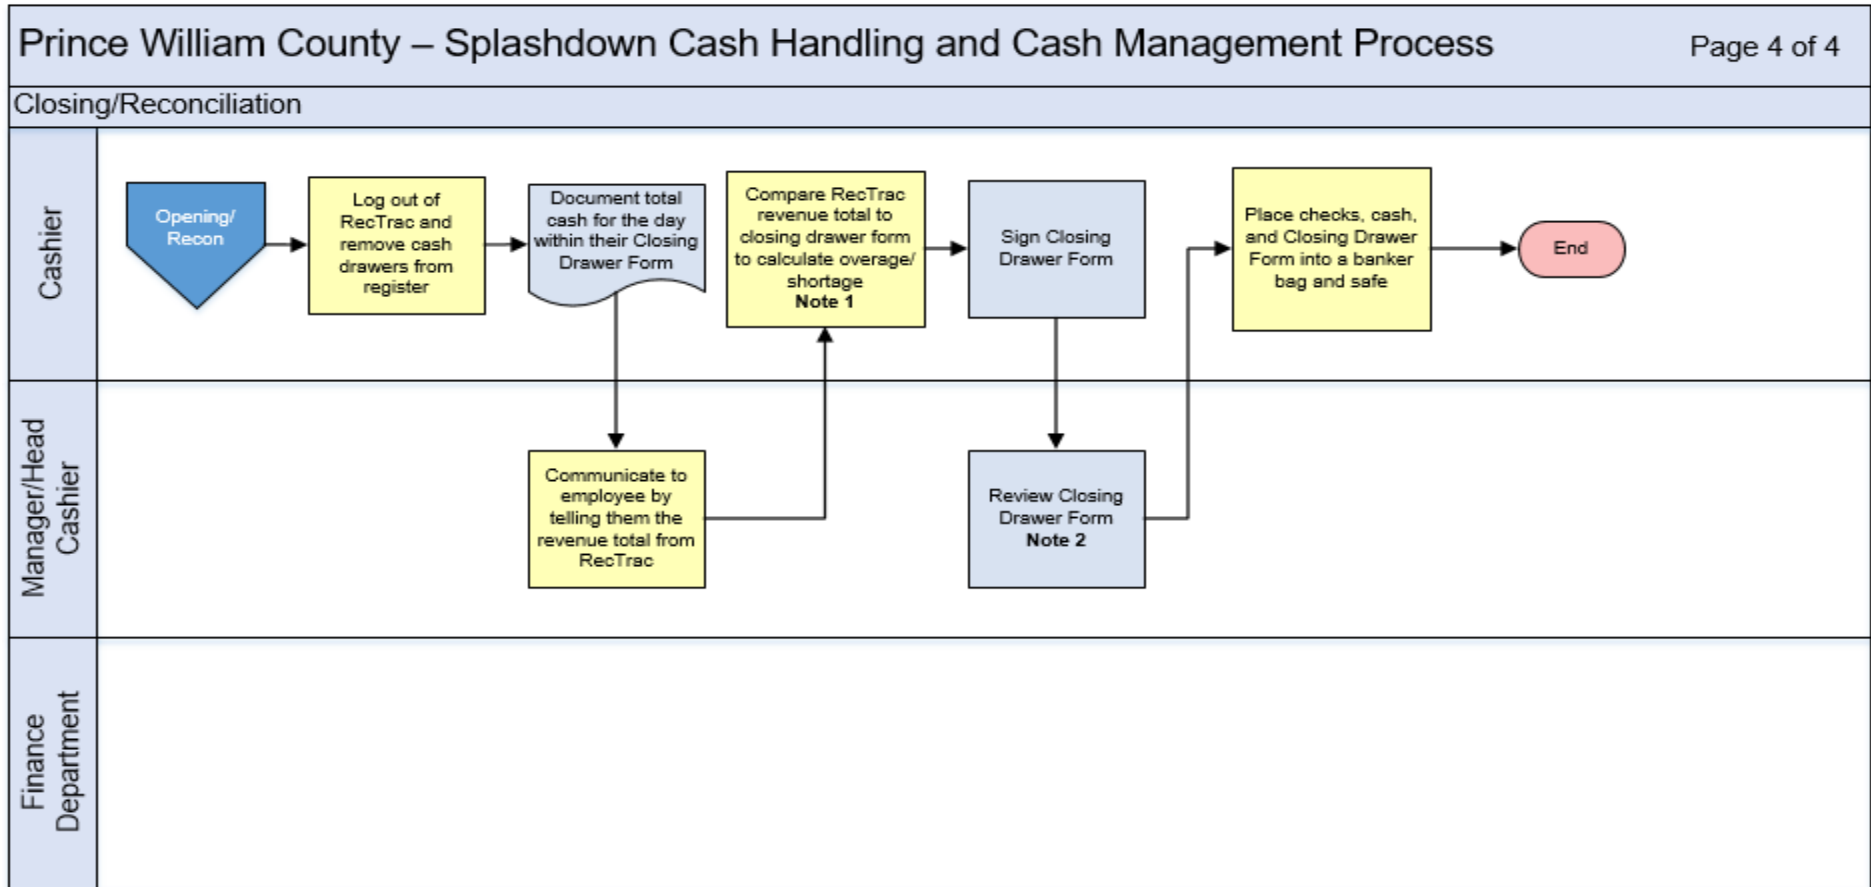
Prince William County – Splashdown Cash Handling and Cash Management Process

Page 4 of 4

Closing/Reconciliation

Cashier

Opening/ Recon

Log out of RecTrac and remove cash drawers from register

Document total cash for the day within their Closing Drawer Form

Compare RecTrac revenue total to closing drawer form to calculate overage/ shortage
**Note 1**

Sign Closing Drawer Form

Place checks, cash, and Closing Drawer Form into a banker bag and safe

End

Manager/Head Cashier

Communicate to employee by telling them the revenue total from RecTrac

Review Closing Drawer Form
**Note 2**

Finance Department